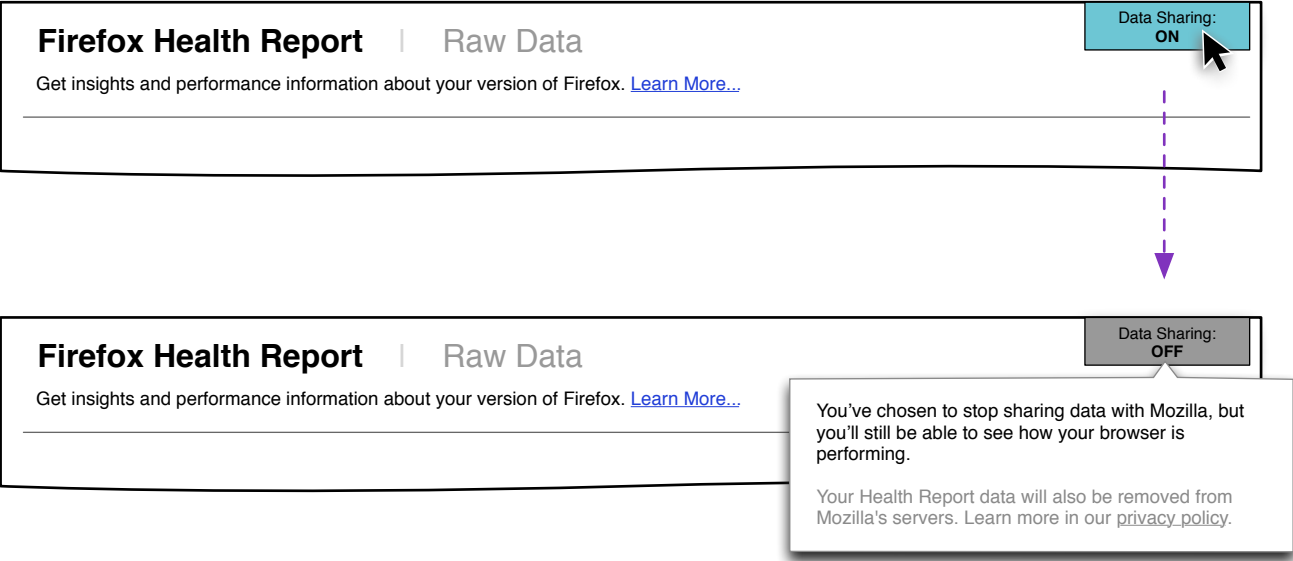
Firefox Health Report | Raw Data

Data Sharing: ON

Get insights and performance information about your version of Firefox. Learn More...

Firefox Health Report | Raw Data

Data Sharing: OFF

Get insights and performance information about your version of Firefox. Learn More...

You’ve chosen to stop sharing data with Mozilla, but you’ll still be able to see how your browser is performing.

Your Health Report data will also be removed from Mozilla's servers. Learn more in our privacy policy.